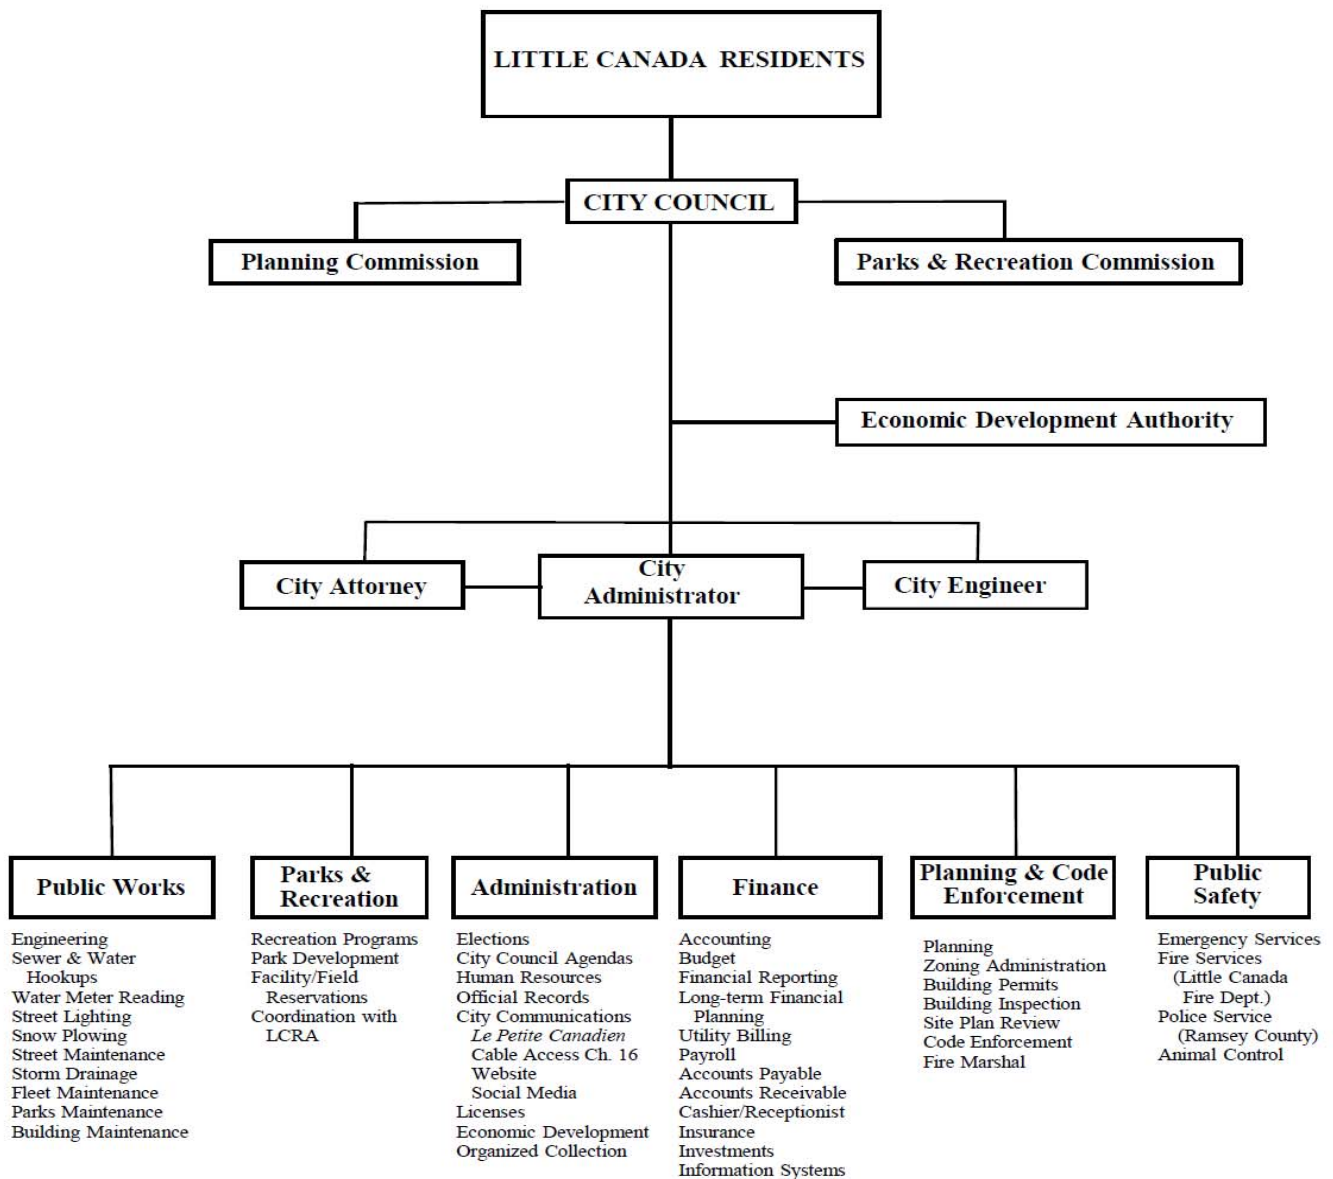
LITTLE CANADA RESIDENTS

CITY COUNCIL

Planning Commission

Parks & Recreation Commission

Economic Development Authority

City Attorney

City Administrator

City Engineer

Public Works

Engineering
Sewer & Water Hookups
Water Meter Reading
Street Lighting
Snow Plowing
Street Maintenance
Storm Drainage
Fleet Maintenance
Parks Maintenance
Building Maintenance

Parks & Recreation

Recreation Programs
Park Development
Facility/Field Reservations
Coordination with LCRA

Administration

Elections
City Council Agendas
Human Resources
Official Records
City Communications
Le Petite Canadien
Cable Access Ch. 16
Website
Social Media
Licenses
Economic Development
Organized Collection

Finance

Accounting
Budget
Financial Reporting
Long-term Financial Planning
Utility Billing
Payroll
Accounts Payable
Accounts Receivable
Cashier/Receptionist
Insurance
Investments
Information Systems

Planning & Code Enforcement

Planning
Zoning Administration
Building Permits
Building Inspection
Site Plan Review
Code Enforcement
Fire Marshal

Public Safety

Emergency Services
Fire Services
(Little Canada Fire Dept.)
Police Service
(Ramsey County)
Animal Control